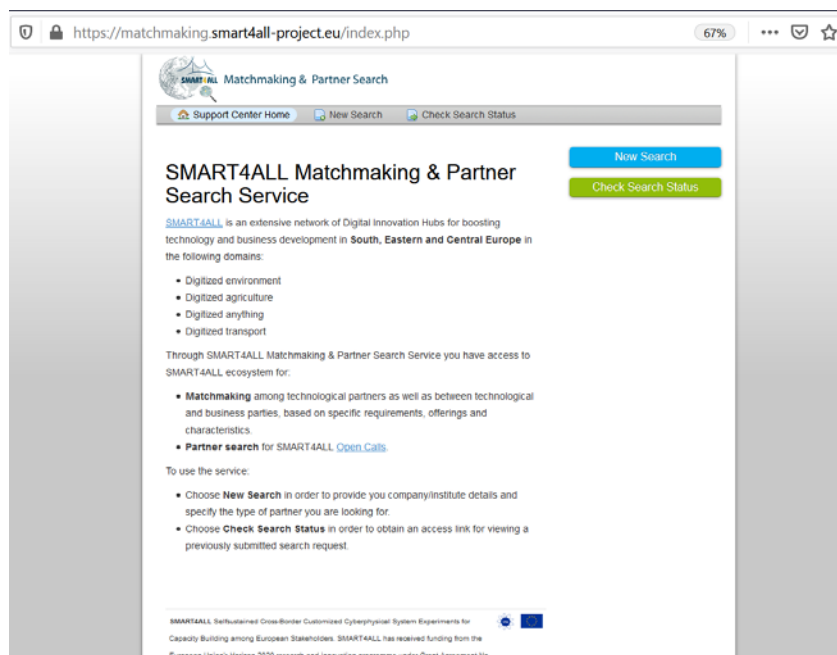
https://matchmaking.smart4all-project.eu/index.php

67%

SMART4ALL Matchmaking & Partner Search

Support Center Home New Search Check Search Status

New Search

Check Search Status

SMART4ALL Matchmaking & Partner Search Service

SMART4ALL is an extensive network of Digital Innovation Hubs for boosting technology and business development in **South, Eastern and Central Europe** in the following domains:

- Digitized environment
- Digitized agriculture
- Digitized anything
- Digitized transport

Through SMART4ALL Matchmaking & Partner Search Service you have access to SMART4ALL ecosystem for:

- **Matchmaking** among technological partners as well as between technological and business parties, based on specific requirements, offerings and characteristics.
- **Partner search** for SMART4ALL Open Calls.

To use the service:

- Choose **New Search** in order to provide you company/institute details and specify the type of partner you are looking for.
- Choose **Check Search Status** in order to obtain an access link for viewing a previously submitted search request.

SMART4ALL Selfsustained Cross-Border Customized Cyberphysical System Experiments for Capacity Building among European Stakeholders. SMART4ALL has received funding from the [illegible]